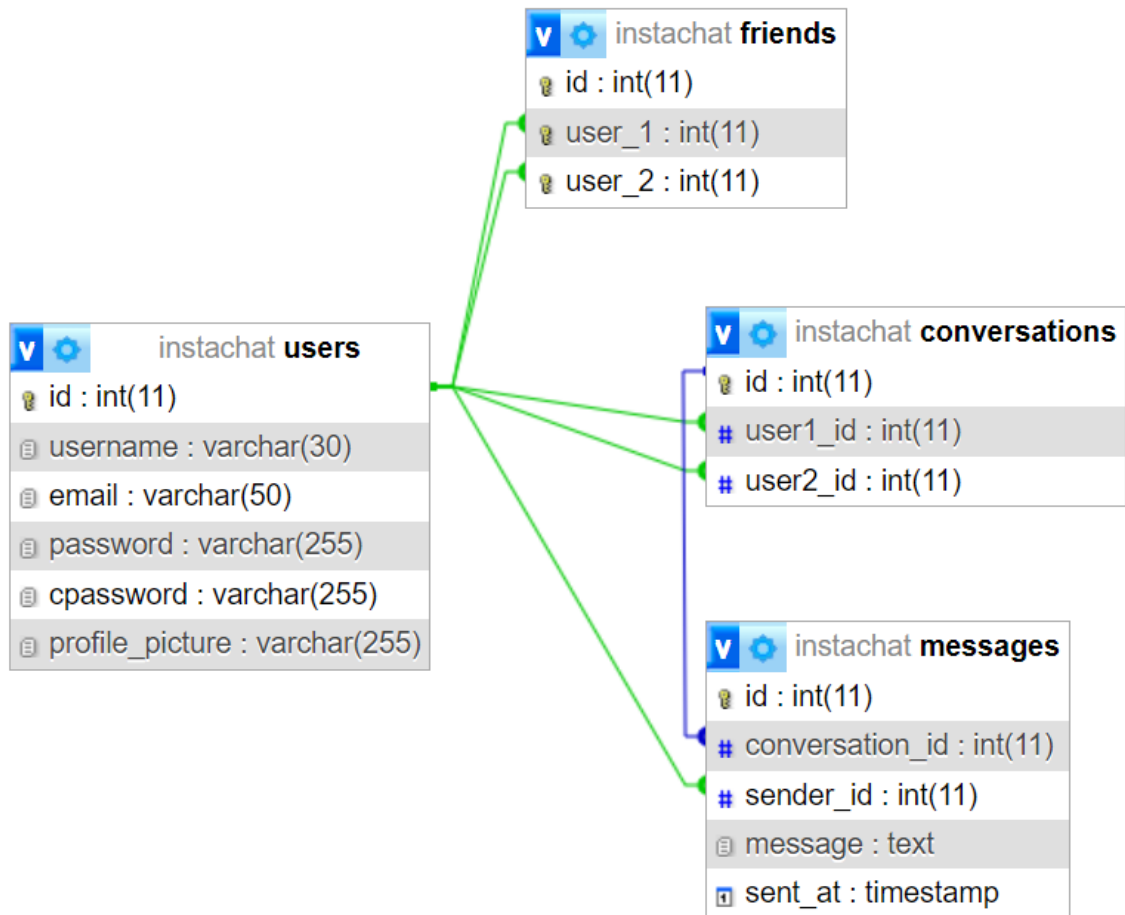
V instachat friends
id : int(11)
user_1 : int(11)
user_2 : int(11)

V instachat users
id : int(11)
username : varchar(30)
email : varchar(50)
password : varchar(255)
cpassword : varchar(255)
profile_picture : varchar(255)

V instachat conversations
id : int(11)
user1_id : int(11)
user2_id : int(11)

V instachat messages
id : int(11)
conversation_id : int(11)
sender_id : int(11)
message : text
sent_at : timestamp